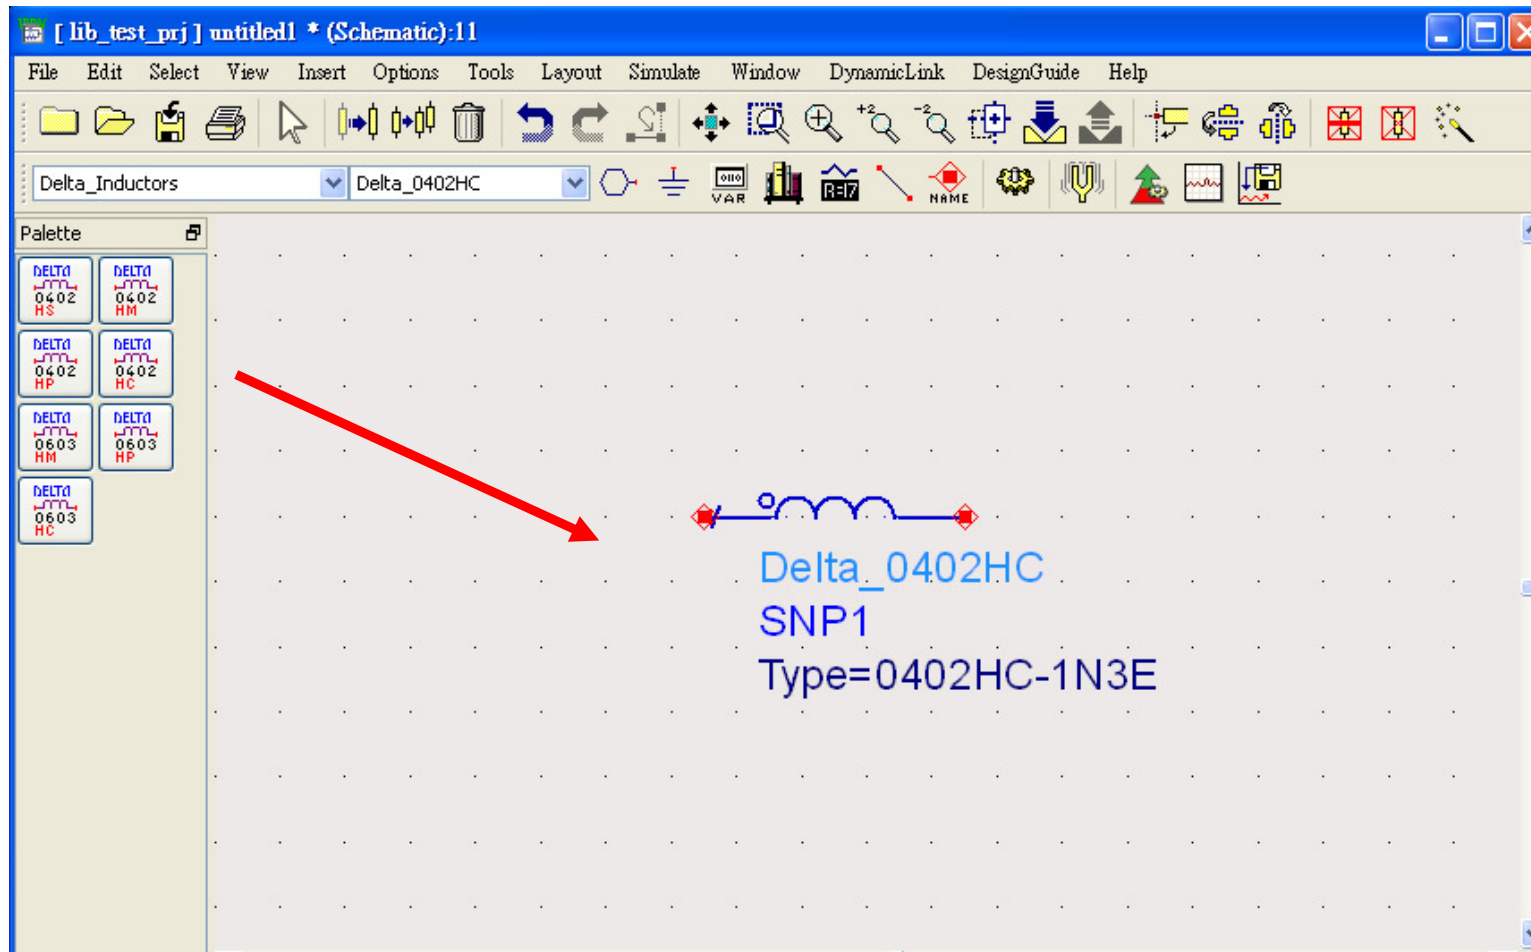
[ lib_test_prj ] untitled1 * (Schematic):11

File Edit Select View Insert Options Tools Layout Simulate Window DynamicLink DesignGuide Help

Delta_Inductors
Delta_0402HC

VAR
R=17
NAME

Palette

DELTA 0402 HS
DELTA 0402 HM
DELTA 0402 HP
DELTA 0402 HC
DELTA 0603 HM
DELTA 0603 HP
DELTA 0603 HC

Delta_0402HC
SNP1
Type=0402HC-1N3E